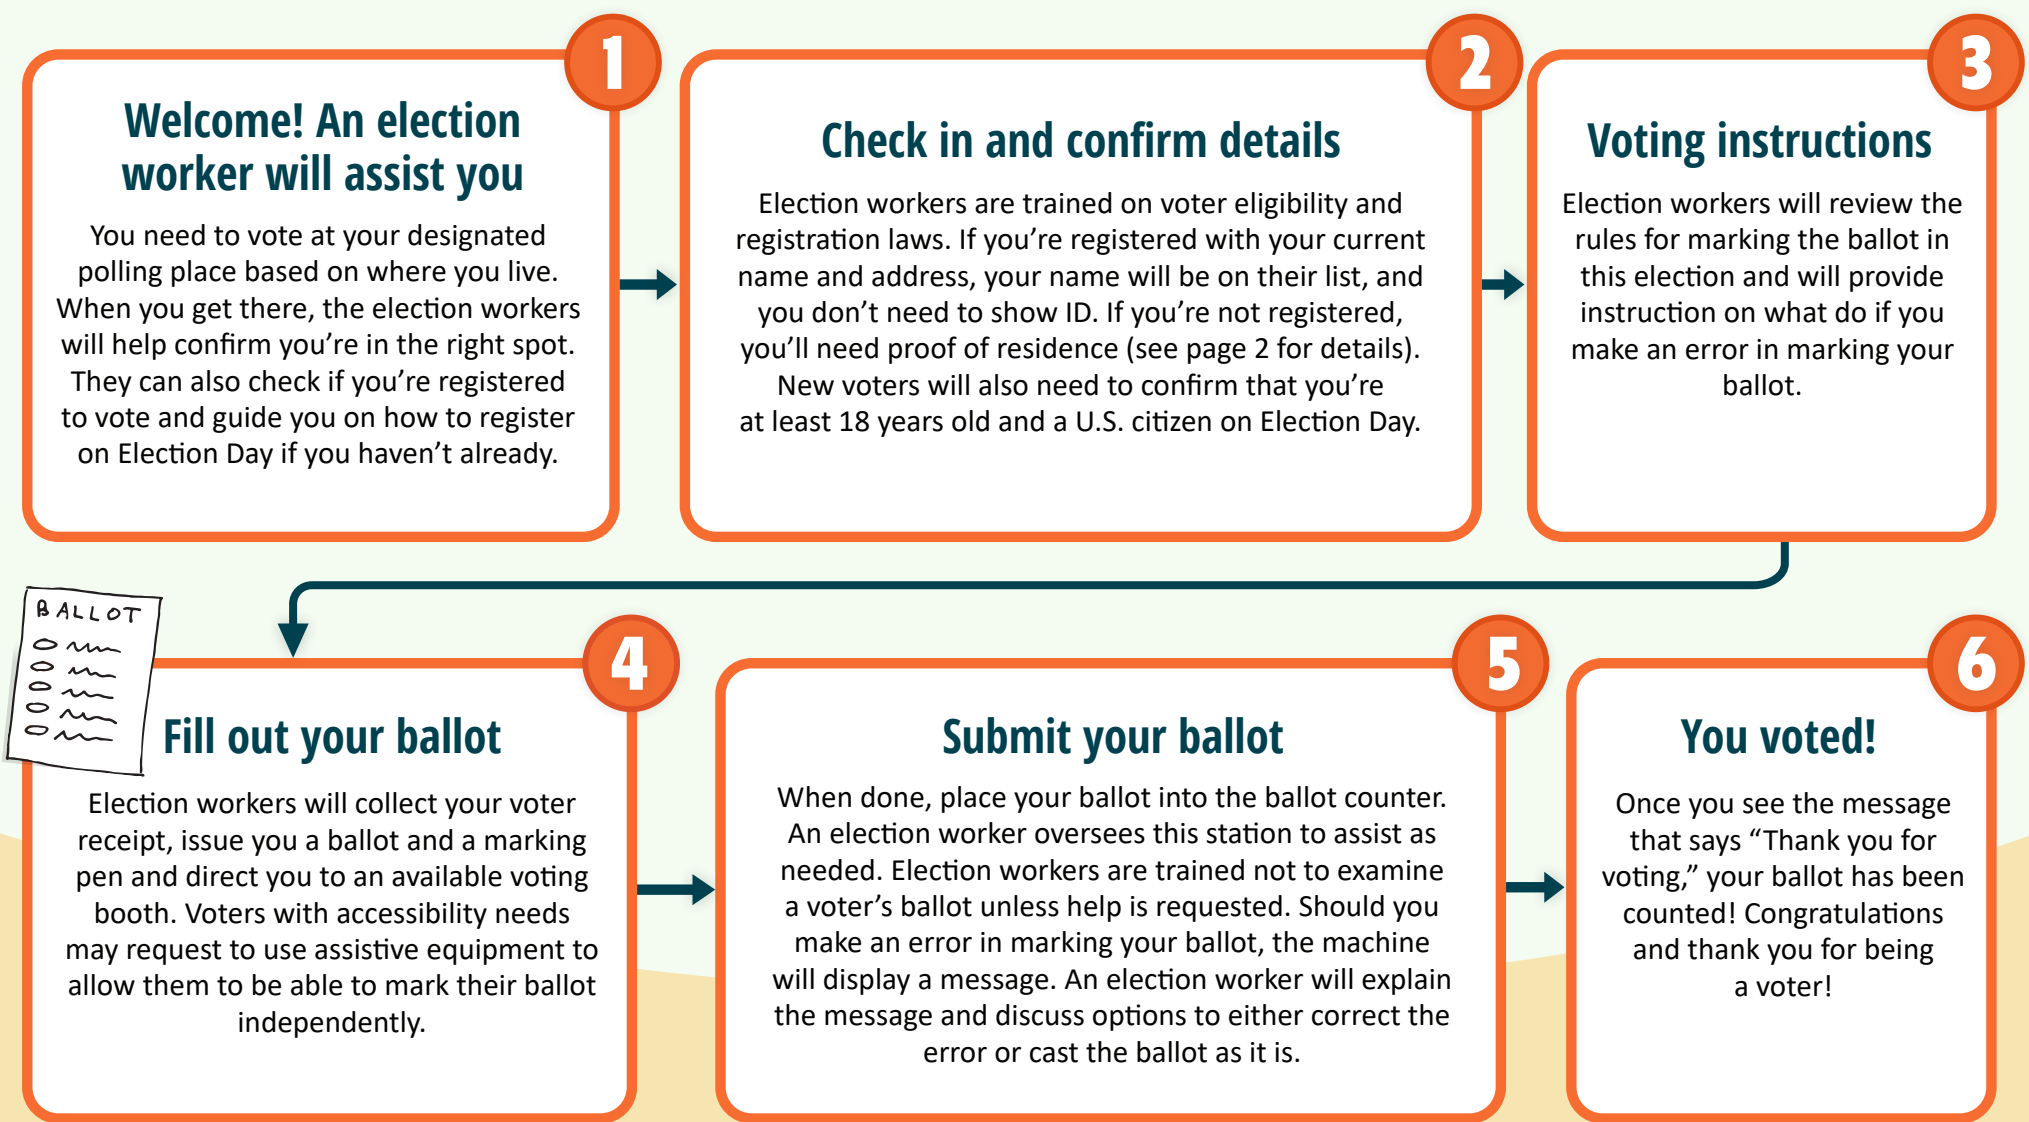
1

Welcome! An election worker will assist you

You need to vote at your designated polling place based on where you live. When you get there, the election workers will help confirm you're in the right spot. They can also check if you're registered to vote and guide you on how to register on Election Day if you haven't already.

2

Check in and confirm details

Election workers are trained on voter eligibility and registration laws. If you're registered with your current name and address, your name will be on their list, and you don't need to show ID. If you're not registered, you'll need proof of residence (see page 2 for details). New voters will also need to confirm that you're at least 18 years old and a U.S. citizen on Election Day.

3

Voting instructions

Election workers will review the rules for marking the ballot in this election and will provide instruction on what do if you make an error in marking your ballot.

BALLOT

4

Fill out your ballot

Election workers will collect your voter receipt, issue you a ballot and a marking pen and direct you to an available voting booth. Voters with accessibility needs may request to use assistive equipment to allow them to be able to mark their ballot independently.

5

Submit your ballot

When done, place your ballot into the ballot counter. An election worker oversees this station to assist as needed. Election workers are trained not to examine a voter's ballot unless help is requested. Should you make an error in marking your ballot, the machine will display a message. An election worker will explain the message and discuss options to either correct the error or cast the ballot as it is.

6

You voted!

Once you see the message that says "Thank you for voting," your ballot has been counted! Congratulations and thank you for being a voter!